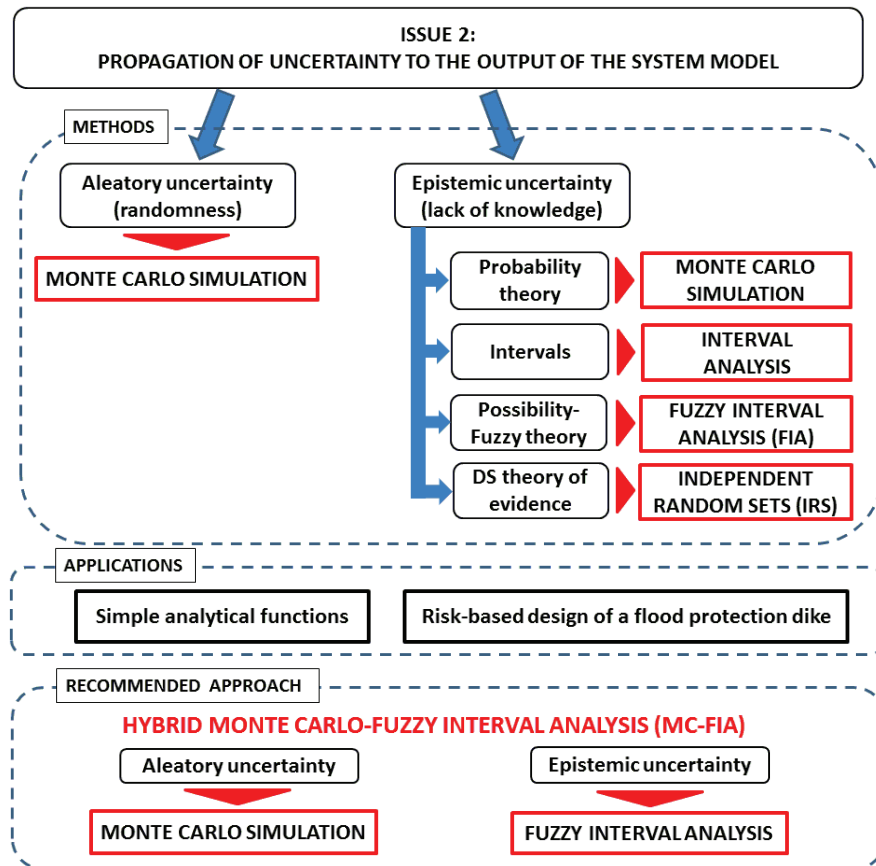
ISSUE 2:
PROPAGATION OF UNCERTAINTY TO THE OUTPUT OF THE SYSTEM MODEL

METHODS

Aleatory uncertainty (randomness)

MONTE CARLO SIMULATION

Epistemic uncertainty (lack of knowledge)

Probability theory

MONTE CARLO SIMULATION

Intervals

INTERVAL ANALYSIS

Possibility-Fuzzy theory

FUZZY INTERVAL ANALYSIS (FIA)

DS theory of evidence

INDEPENDENT RANDOM SETS (IRS)

APPLICATIONS

Simple analytical functions

Risk-based design of a flood protection dike

RECOMMENDED APPROACH

HYBRID MONTE CARLO-FUZZY INTERVAL ANALYSIS (MC-FIA)

Aleatory uncertainty

MONTE CARLO SIMULATION

Epistemic uncertainty

FUZZY INTERVAL ANALYSIS